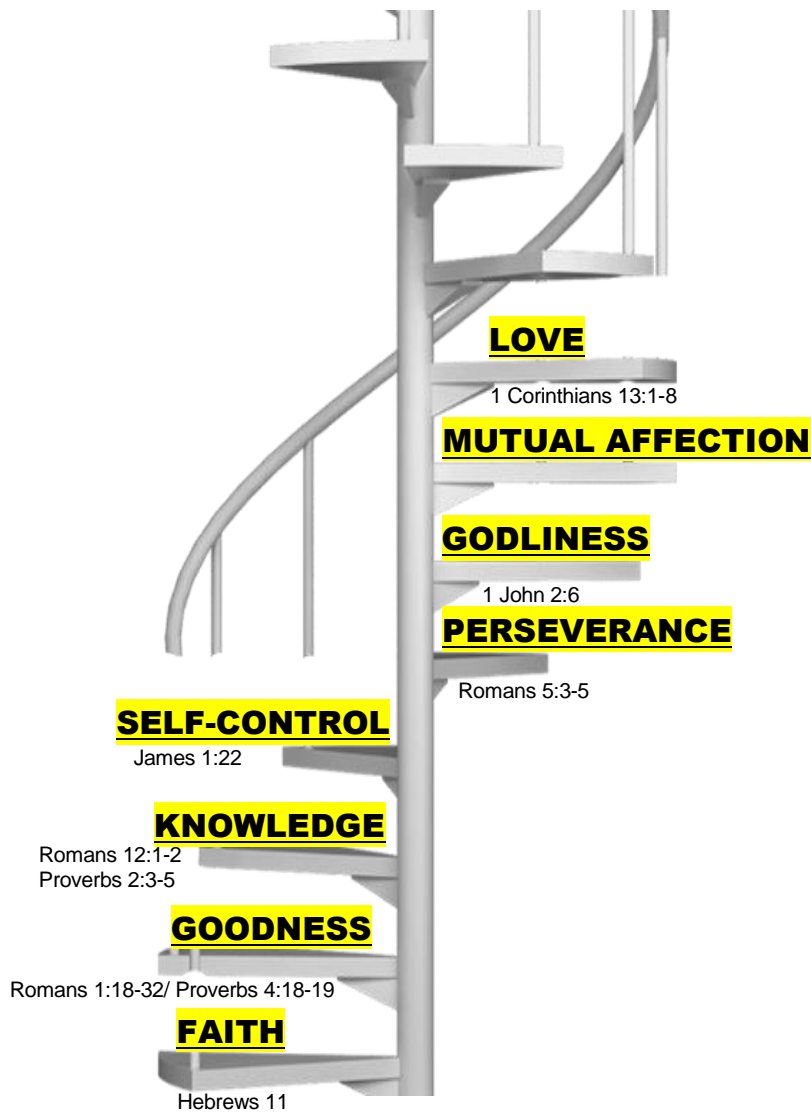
LOVE

1 Corinthians 13:1-8

MUTUAL AFFECTION

GODLINESS

1 John 2:6

PERSEVERANCE

Romans 5:3-5

SELF-CONTROL

James 1:22

KNOWLEDGE

Romans 12:1-2
Proverbs 2:3-5

GOODNESS

Romans 1:18-32/ Proverbs 4:18-19

FAITH

Hebrews 11